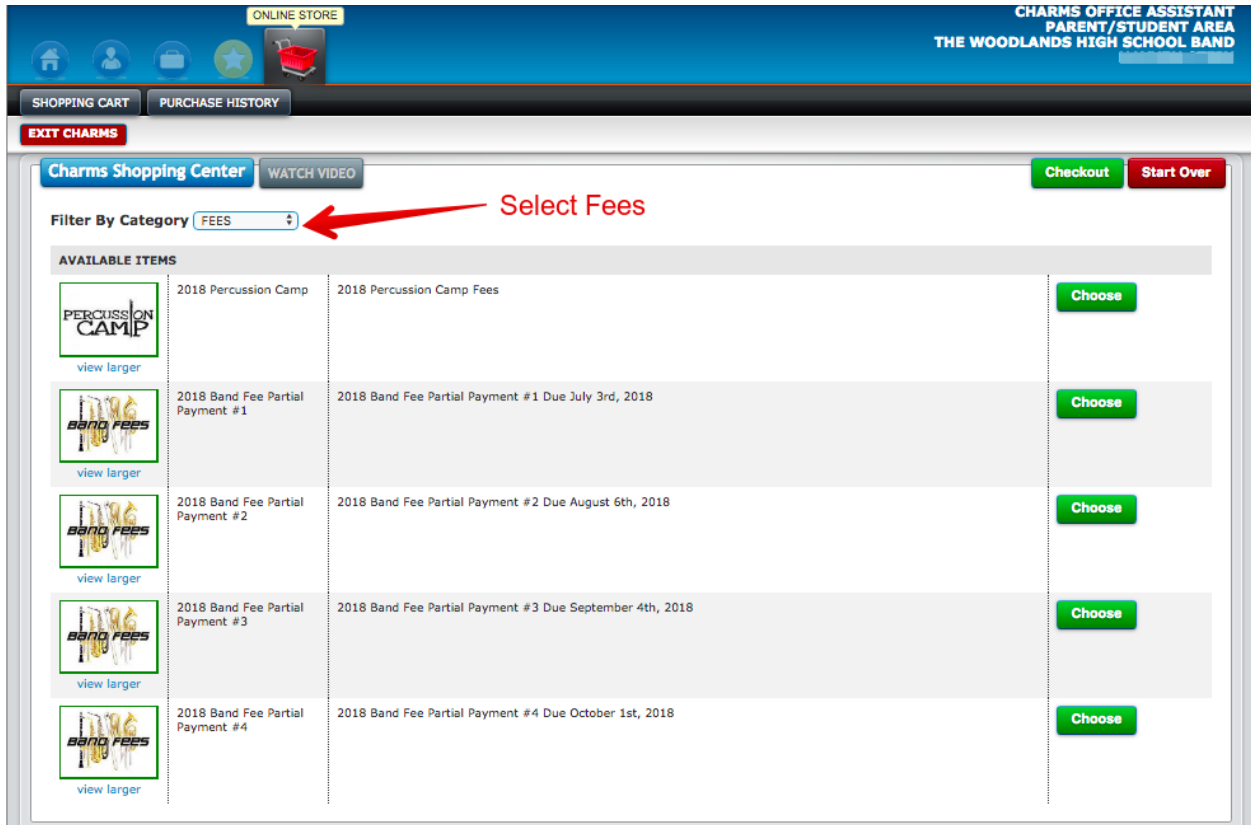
ONLINE STORE

CHARMS OFFICE ASSISTANT
PARENT/STUDENT AREA
THE WOODLANDS HIGH SCHOOL BAND

SHOPPING CART
PURCHASE HISTORY

EXIT CHARMS

Charms Shopping Center
WATCH VIDEO

Checkout
Start Over

Filter By Category FEES

Select Fees

AVAILABLE ITEMS

| | | | |
|---|---|---|---|
| PERCUSSION CAMP view larger | 2018 Percussion Camp | 2018 Percussion Camp Fees | Choose |
| BAND FEES view larger | 2018 Band Fee Partial Payment #1 | 2018 Band Fee Partial Payment #1 Due July 3rd, 2018 | Choose |
| BAND FEES view larger | 2018 Band Fee Partial Payment #2 | 2018 Band Fee Partial Payment #2 Due August 6th, 2018 | Choose |
| BAND FEES view larger | 2018 Band Fee Partial Payment #3 | 2018 Band Fee Partial Payment #3 Due September 4th, 2018 | Choose |
| BAND FEES view larger | 2018 Band Fee Partial Payment #4 | 2018 Band Fee Partial Payment #4 Due October 1st, 2018 | Choose |